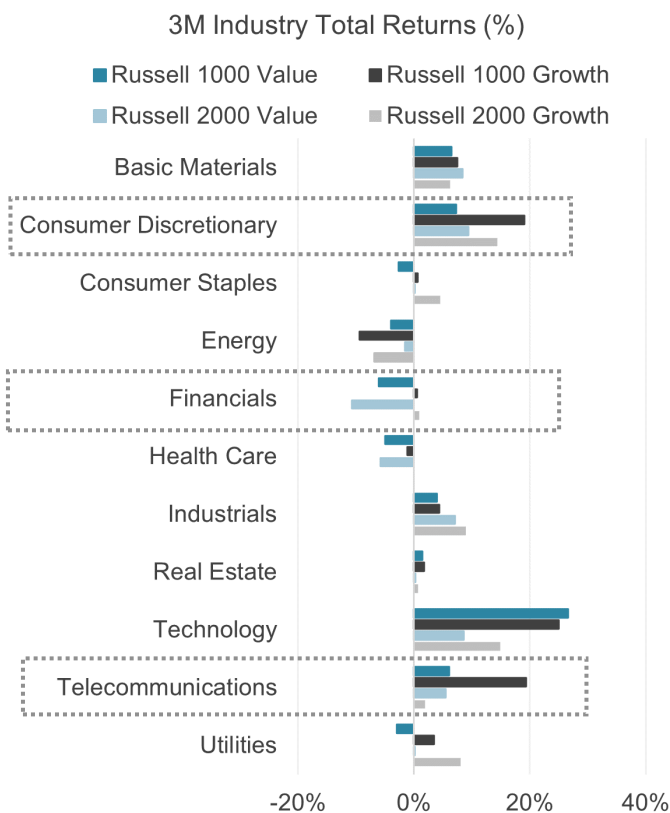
3M Industry Total Returns (%)

Russell 1000 Value
Russell 1000 Growth
Russell 2000 Value
Russell 2000 Growth

Basic Materials
Consumer Discretionary
Consumer Staples
Energy
Financials
Health Care
Industrials
Real Estate
Technology
Telecommunications
Utilities

-20%
0%
20%
40%